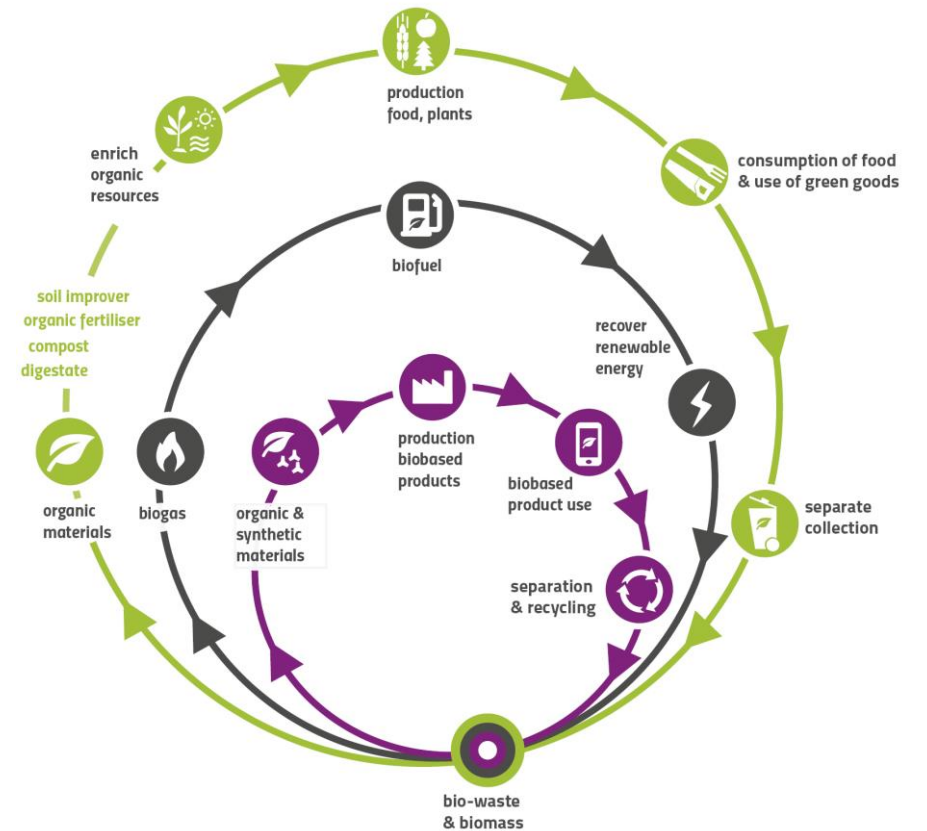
production food, plants

consumption of food & use of green goods

enrich organic resources

biofuel

soil improver
organic fertiliser
compost
digestate

recover renewable energy

production biobased products

biobased product use

organic materials

biogas

organic & synthetic materials

separate collection

separation & recycling

bio-waste & biomass